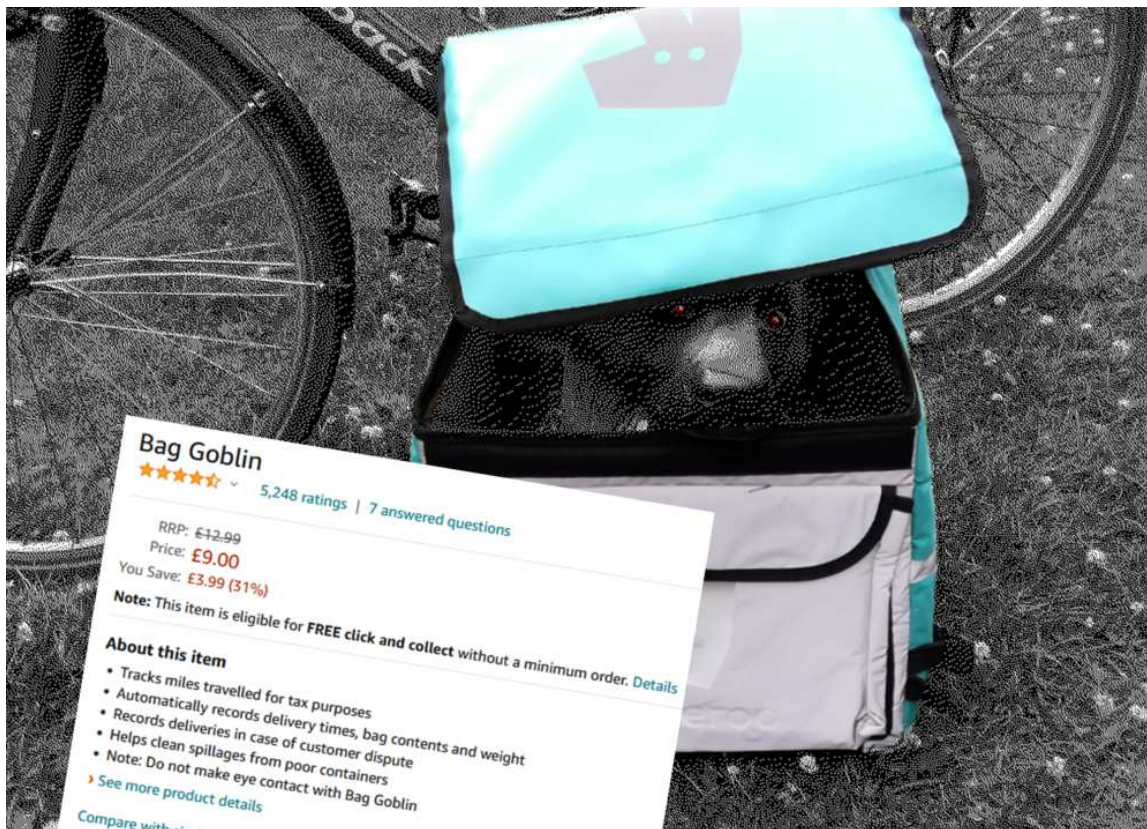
back

Bag Goblin
5,248 ratings | 7 answered questions

RRP: £12.99
Price: £9.00
You Save: £3.99 (31%)

**Note:** This item is eligible for **FREE click and collect** without a minimum order. Details

**About this item**
• Tracks miles travelled for tax purposes
• Automatically records delivery times, bag contents and weight
• Records deliveries in case of customer dispute
• Helps clean spillages from poor containers
• Note: Do not make eye contact with Bag Goblin
› See more product details

Compare with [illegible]

eroo